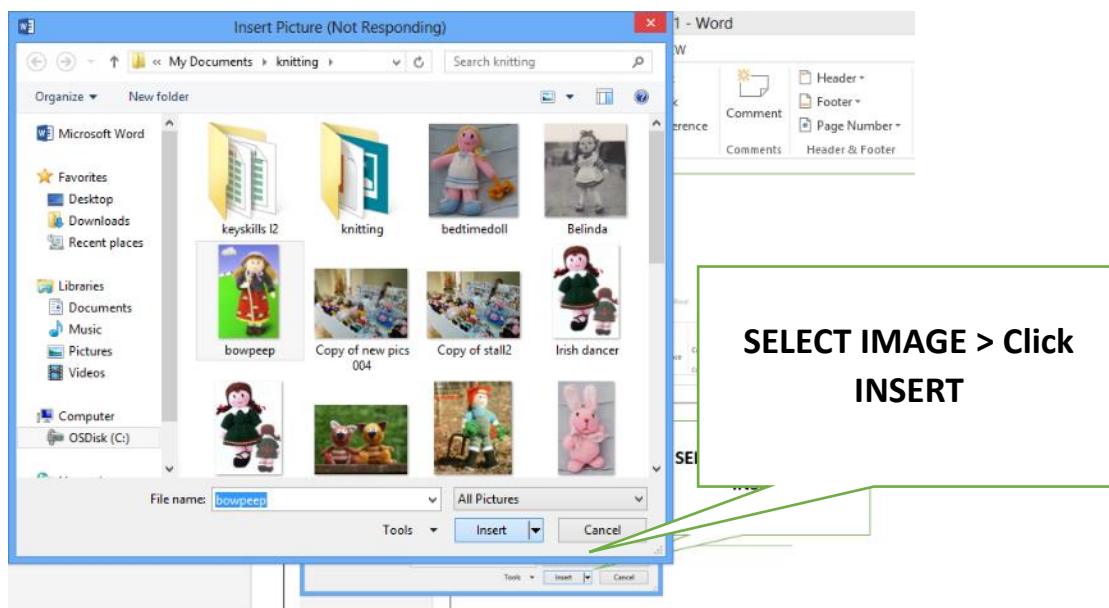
Insert Picture (Not Responding)

1 - Word

W

« My Documents ▸ knitting ▸

Search knitting

Organize ▾ New folder

Microsoft Word

Favorites
Desktop
Downloads
Recent places

Libraries
Documents
Music
Pictures
Videos

Computer
OSDisk (C:)

keyskills l2
knitting
bedtimedoll
Belinda
bowpeep
Copy of new pics 004
Copy of stall2
Irish dancer

File name: bowpeep
All Pictures
Tools ▾
Insert
Cancel

erence
Comment
Comments
Header ▾
Footer ▾
Page Number ▾
Header & Footer

SELECT IMAGE > Click INSERT

SE

Tools ▾ Insert Cancel